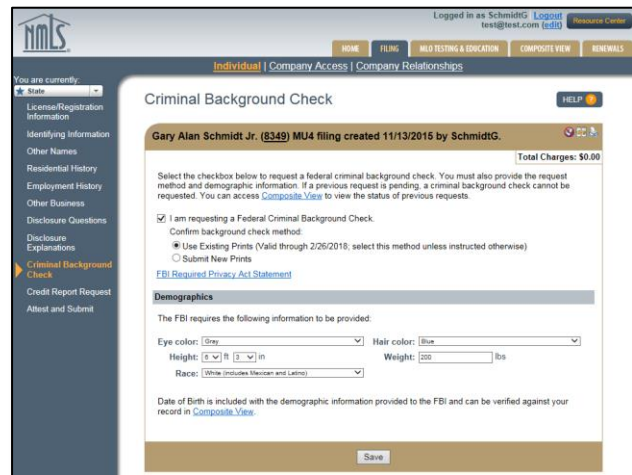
NMLS

Logged in as SchmidtG Logout test@test.com (edit) Resource Center

HOME FILING MLO TESTING & EDUCATION COMPOSITE VIEW RENEWALS

Individual | Company Access | Company Relationships

You are currently: State

License/Registration Information
Identifying Information
Other Names
Residential History
Employment History
Other Business
Disclosure Questions
Disclosure Explanations
Criminal Background Check
Credit Report Request
Attest and Submit

Criminal Background Check

HELP ?

Gary Alan Schmidt Jr. (8349) MU4 filing created 11/13/2015 by SchmidtG.

Total Charges: $0.00

Select the checkbox below to request a federal criminal background check. You must also provide the request method and demographic information. If a previous request is pending, a criminal background check cannot be requested. You can access Composite View to view the status of previous requests.

☑ I am requesting a Federal Criminal Background Check.

Confirm background check method:

◉ Use Existing Prints (Valid through 2/26/2018; select this method unless instructed otherwise)

○ Submit New Prints

FBI Required Privacy Act Statement

Demographics

The FBI requires the following information to be provided:

Eye color: Gray
Hair color: Blue
Height: 6 ft 3 in
Weight: 200 lbs
Race: White (includes Mexican and Latino)

Date of Birth is included with the demographic information provided to the FBI and can be verified against your record in Composite View.

Save